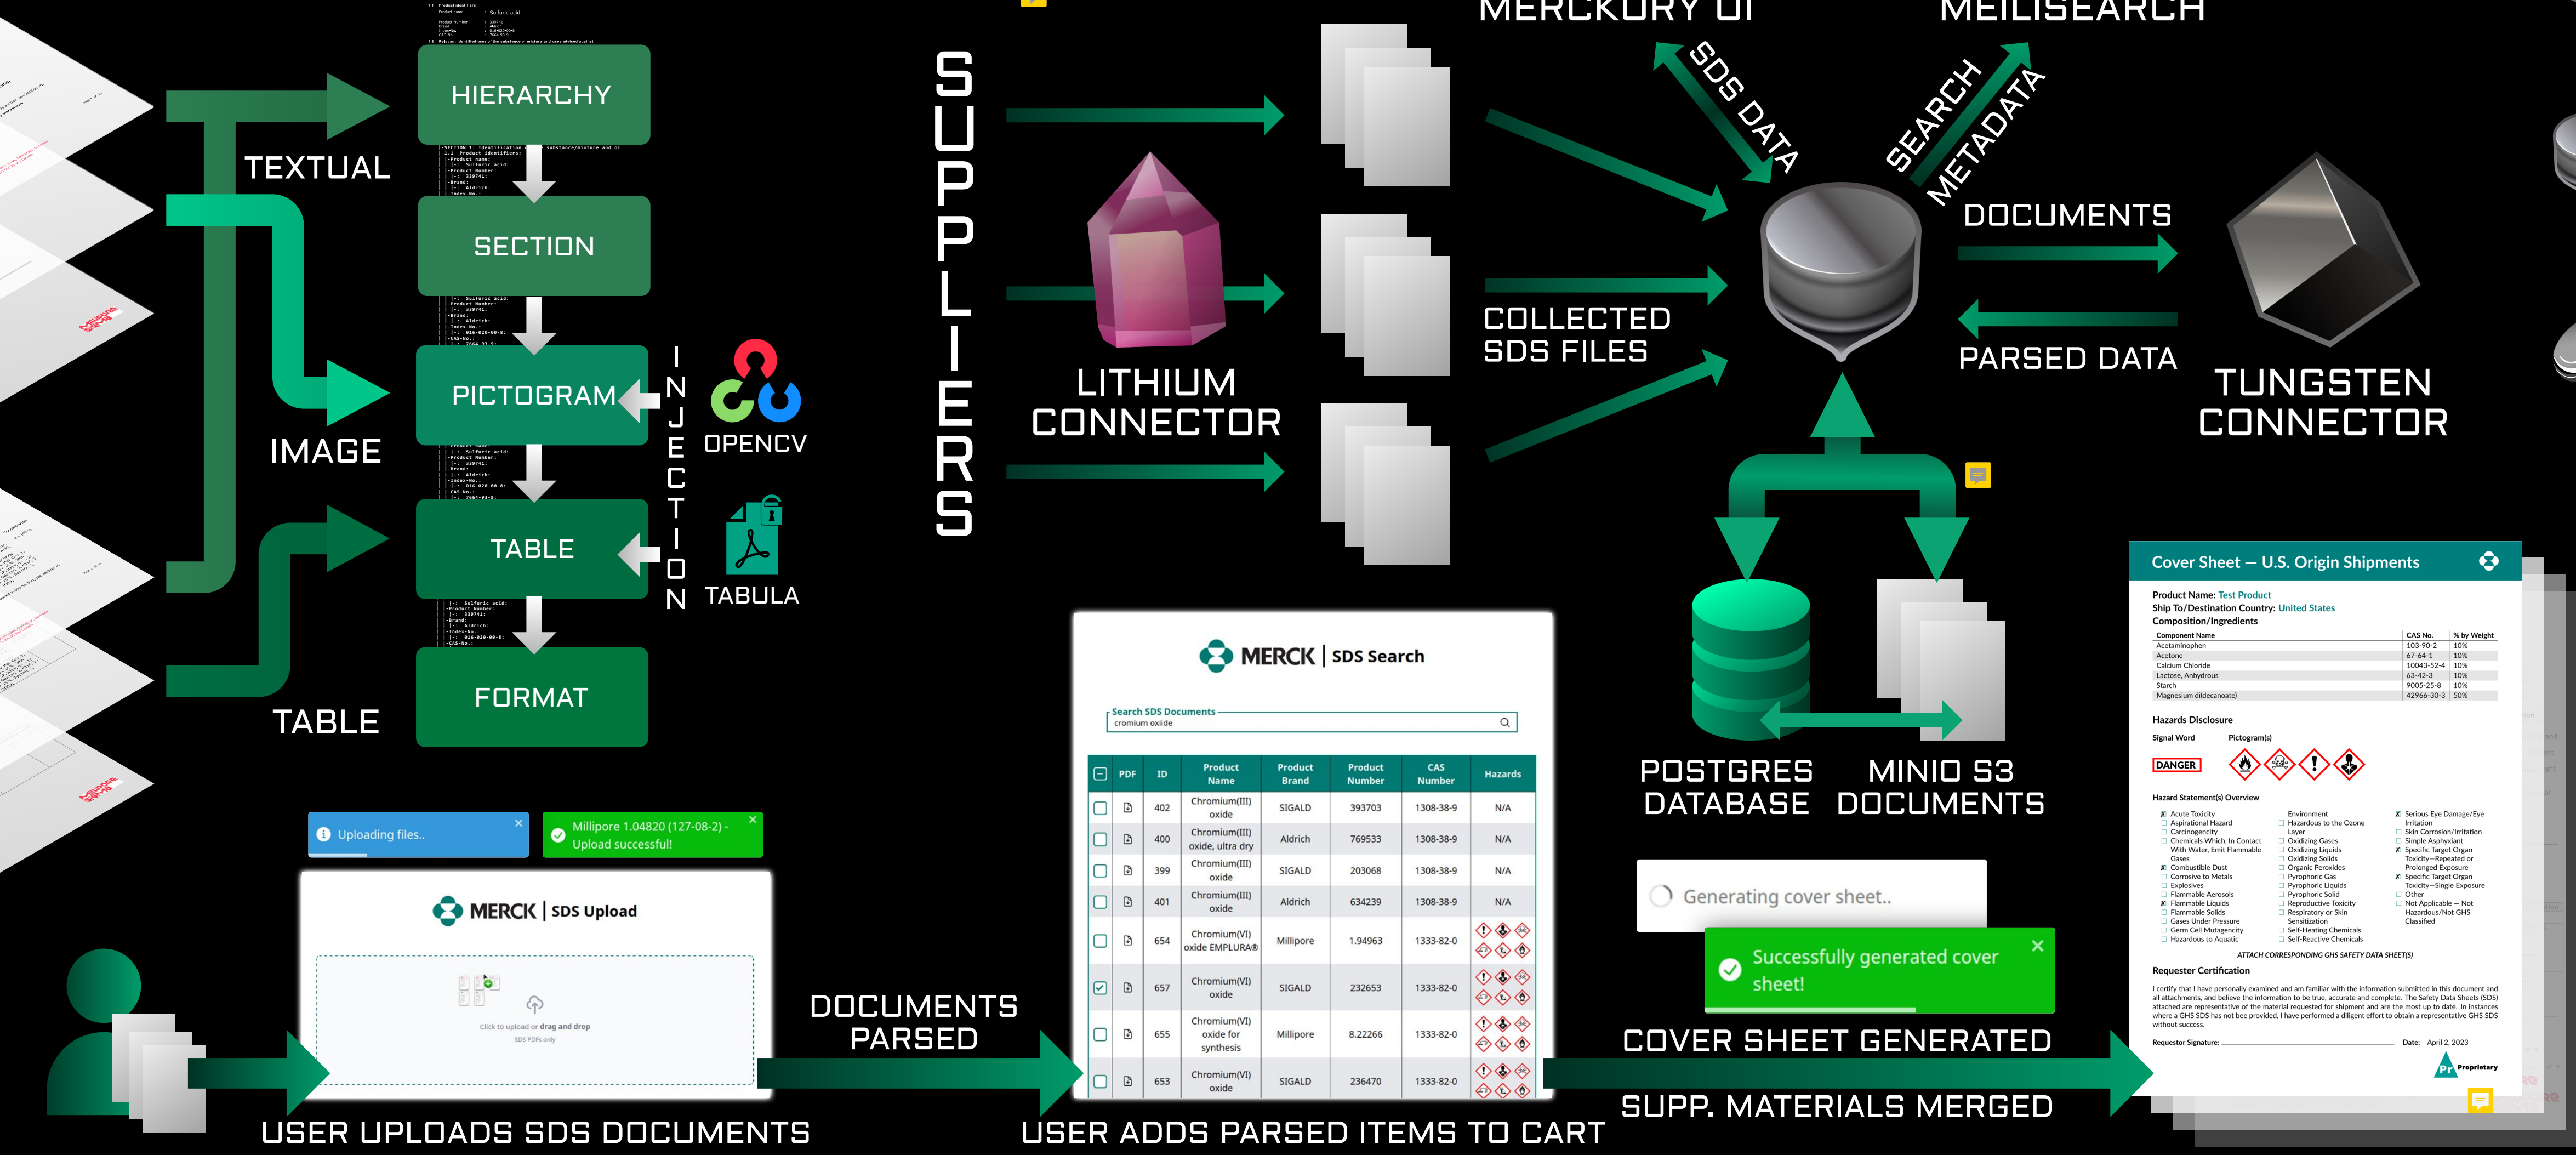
TEXTUAL

IMAGE

TABLE

HIERARCHY

SECTION

PICTOGRAM

TABLE

FORMAT

INJECTION

OPENCV

TABULA

SUPPLIERS

LITHIUM CONNECTOR

MERCURY UI

SDS DATA

MEILISEARCH

SEARCH METADATA

COLLECTED SDS FILES

DOCUMENTS

PARSED DATA

TUNGSTEN CONNECTOR

POSTGRES DATABASE

MINIO S3 DOCUMENTS

Uploading files..

Millipore 1.04820 (127-08-2) - Upload successful!

MERCK | SDS Upload

Click to upload or drag and drop

SDS PDFs only

DOCUMENTS PARSED

USER UPLOADS SDS DOCUMENTS

MERCK | SDS Search

Search SDS Documents

cromium oxide

| | PDF | ID | Product Name | Product Brand | Product Number | CAS Number | Hazards |
|---|---|---|---|---|---|---|---|
| | | 402 | Chromium(III) oxide | SIGALD | 393703 | 1308-38-9 | N/A |
| | | 400 | Chromium(III) oxide, ultra dry | Aldrich | 769533 | 1308-38-9 | N/A |
| | | 399 | Chromium(III) oxide | SIGALD | 203068 | 1308-38-9 | N/A |
| | | 401 | Chromium(III) oxide | Aldrich | 634239 | 1308-38-9 | N/A |
| | | 654 | Chromium(VI) oxide EMPLURA® | Millipore | 1.94963 | 1333-82-0 | |
| | | 657 | Chromium(VI) oxide | SIGALD | 232653 | 1333-82-0 | |
| | | 655 | Chromium(VI) oxide for synthesis | Millipore | 8.22266 | 1333-82-0 | |
| | | 653 | Chromium(VI) oxide | SIGALD | 236470 | 1333-82-0 | |

USER ADDS PARSED ITEMS TO CART

Generating cover sheet..

Successfully generated cover sheet!

COVER SHEET GENERATED

SUPP. MATERIALS MERGED

Cover Sheet — U.S. Origin Shipments

Product Name: Test Product
Ship To/Destination Country: United States
Composition/Ingredients

| Component Name | CAS No. | % by Weight |
|---|---|---|
| Acetaminophen | 103-90-2 | 10% |
| Acetone | 67-64-1 | 10% |
| Calcium Chloride | 10043-52-4 | 10% |
| Lactose, Anhydrous | 63-42-3 | 10% |
| Starch | 9005-25-8 | 10% |
| Magnesium di(decanoate) | 42966-30-3 | 50% |

Hazards Disclosure

Signal Word DANGER

Pictogram(s)

Hazard Statement(s) Overview

Acute Toxicity
Aspirational Hazard
Carcinogenicity
Chemicals Which, In Contact With Water, Emit Flammable Gases
Combustible Dust
Corrosive to Metals
Explosives
Flammable Aerosols
Flammable Liquids
Flammable Solids
Gases Under Pressure
Germ Cell Mutagencity
Hazardous to Aquatic
Environment
Hazardous to the Ozone Layer
Oxidizing Gases
Oxidizing Liquids
Oxidizing Solids
Organic Peroxides
Pyrophoric Gas
Pyrophoric Liquids
Pyrophoric Solid
Reproductive Toxicity
Respiratory or Skin Sensitization
Self-Heating Chemicals
Self-Reactive Chemicals
Serious Eye Damage/Eye Irritation
Skin Corrosion/Irritation
Simple Asphyxiant
Specific Target Organ Toxicity—Repeated or Prolonged Exposure
Specific Target Organ Toxicity—Single Exposure
Other
Not Applicable — Not Hazardous/Not GHS Classified

ATTACH CORRESPONDING GHS SAFETY DATA SHEET(S)

Requester Certification

I certify that I have personally examined and am familiar with the information submitted in this document and all attachments, and believe the information to be true, accurate and complete. The Safety Data Sheets (SDS) attached are representative of the material requested for shipment and are the most up to date. In instances where a GHS SDS has not been provided, I have performed a diligent effort to obtain a representative GHS SDS without success.

Requestor Signature: Date: April 2, 2023

Proprietary